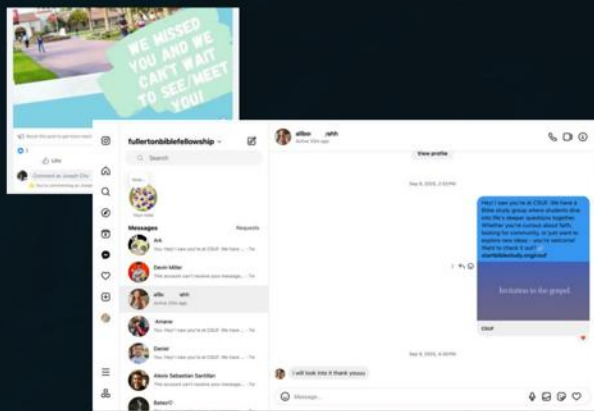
WE MISSED YOU AND WE CAN'T WAIT TO SEE/MEET YOU!

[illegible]

Like

Comment as Joseph Chu

fullertonbiblefellowship

Search

Your note

Messages

Requests

Ark

You: Hey! I saw you're at CSUF. We have ...

Devin Miller

This account can't receive your message...

albo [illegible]

Active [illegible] ago

Amane

You: Hey! I saw you're at CSUF. We have ...

Daniel

You: Hey! I saw you're at CSUF. We have ...

Alexis Sebastian Santillan

You: Hey! I saw you're at CSUF. We have ...

Baker

albo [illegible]

Active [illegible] ago

View profile

Sep 5, 2025, 2:33 PM

Hey! I saw you're at CSUF. We have a Bible study group where students dive into life's deeper questions together. Whether you're curious about faith, looking for community, or just want to explore new ideas - you're welcome! Want to check it out? startbiblestudy.org/csuf

Invitation to the gospel

CSUF

Sep 5, 2025, 4:30 PM

I will look into it thank youuu

Message...